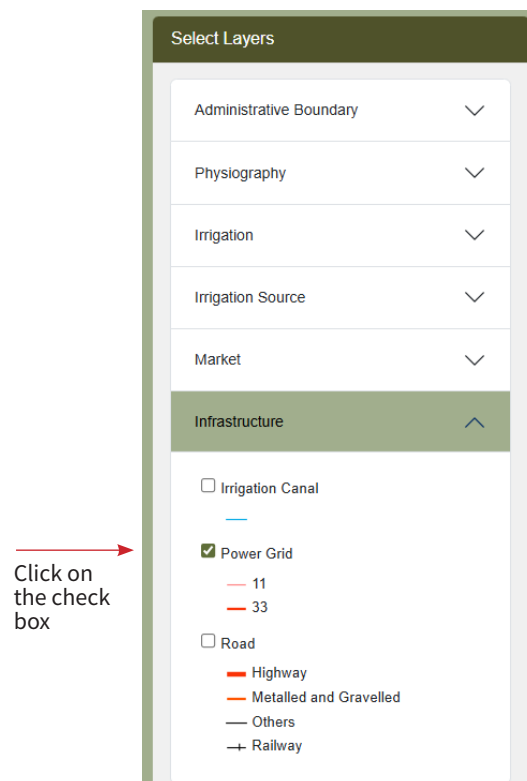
Select Layers

Administrative Boundary

Physiography

Irrigation

Irrigation Source

Market

Infrastructure

Irrigation Canal

Power Grid

11

33

Road

Highway

Metalled and Gravelled

Others

Railway

Click on the check box